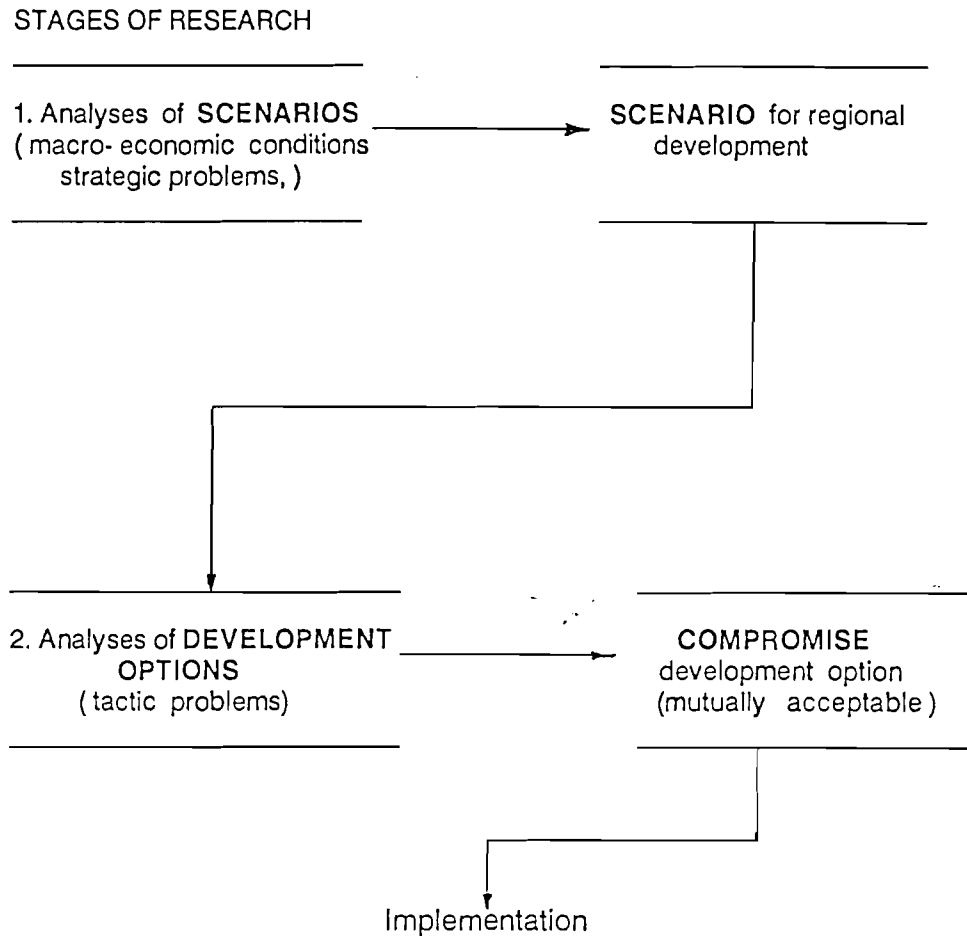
STAGES OF RESEARCH

1. Analyses of SCENARIOS ( macro- economic conditions strategic problems, )

SCENARIO for regional development

2. Analyses of DEVELOPMENT OPTIONS ( tactic problems)

COMPROMISE development option (mutually acceptable )

Implementation